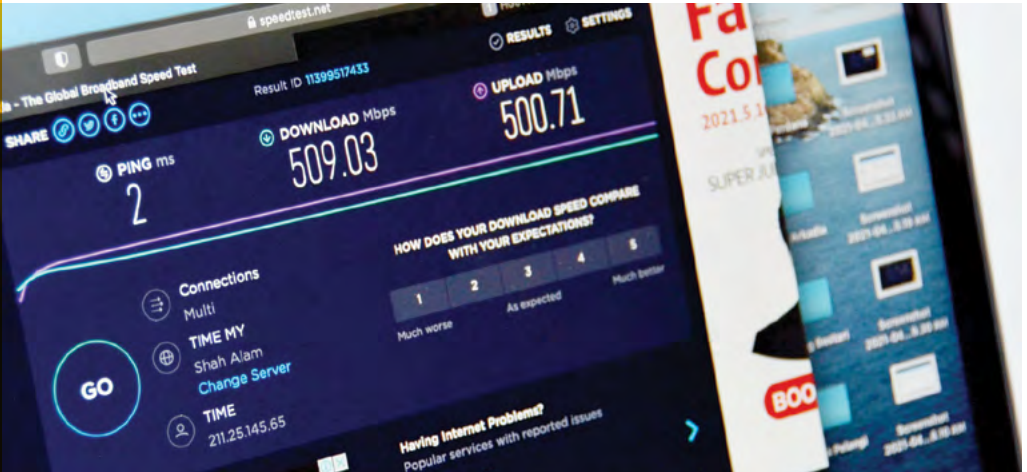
speedtest.net

la - The Global Broadband Speed Test

RESULTS SETTINGS

Result ID 11399517433

SHARE

DOWNLOAD Mbps
509.03

UPLOAD Mbps
500.71

PING ms
2

HOW DOES YOUR DOWNLOAD SPEED COMPARE WITH YOUR EXPECTATIONS?

| 1 | 2 | 3 | 4 | 5 |
|---|---|---|---|---|

Much worse As expected Much better

Connections
Multi

TIME MY
Shah Alam
Change Server

TIME
211.25.145.65

GO

Having Internet Problems?
Popular services with reported issues

Fa
Co
2021.5.1
SUPER JU
BOO

Screenshot 2021-04-... AM
Arkadia
Screenshot 2021-04-... AM
Screenshot 2021-04-... AM
Screenshot 2021-04-... AM
Pelangi